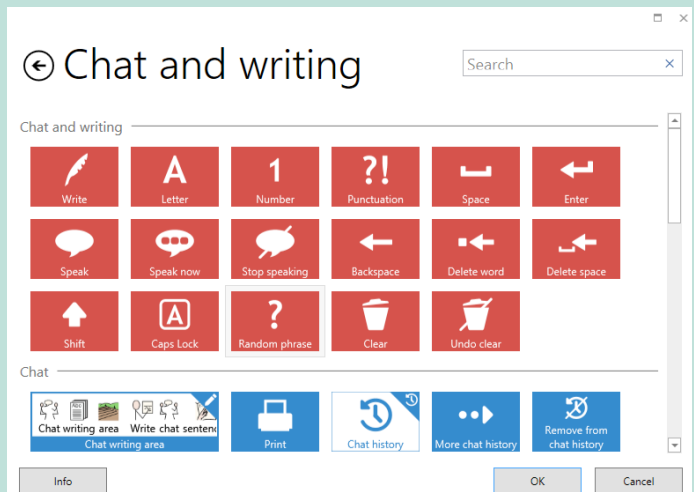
Chat and writing

Search

Chat and writing

Write
Letter
Number
Punctuation
Space
Enter
Speak
Speak now
Stop speaking
Backspace
Delete word
Delete space
Shift
Caps Lock
Random phrase
Clear
Undo clear

Chat

Chat writing area Write chat senten
Chat writing area
Print
Chat history
More chat history
Remove from chat history

Info
OK
Cancel